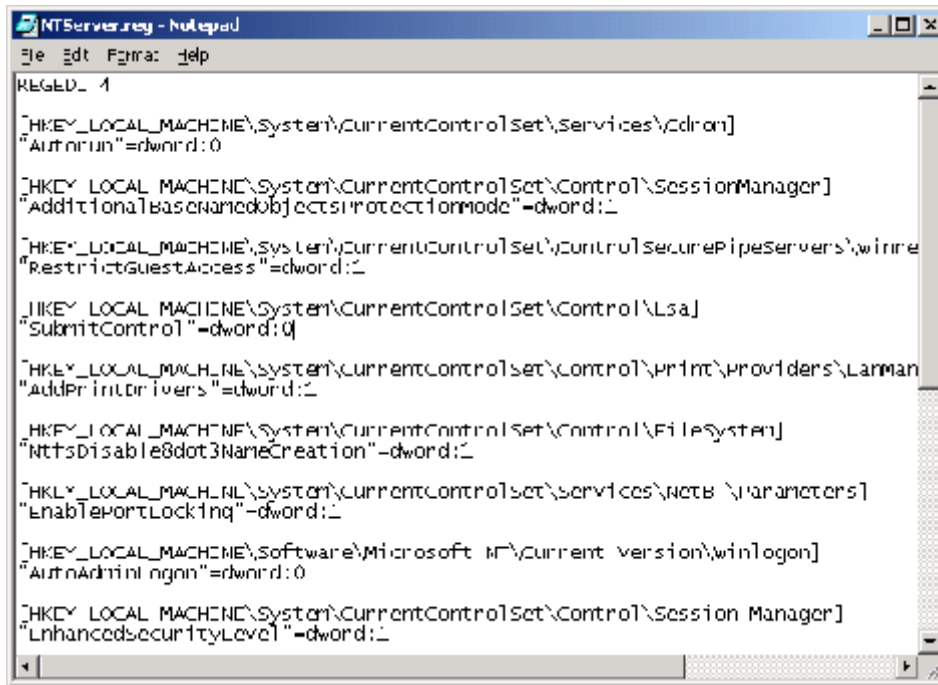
NTServer.reg - Notepad

File Edit Format Help

REGEDIT4

[HKEY_LOCAL_MACHINE\System\CurrentControlSet\Services\Cdrom]
"Autorun"=dword:0

[HKEY_LOCAL_MACHINE\System\CurrentControlSet\Control\SessionManager]
"AdditionalBaseNamedObjectsProtectionMode"=dword:1

[HKEY_LOCAL_MACHINE\System\CurrentControlSet\Control\SecurePipeServers\winre
"RestrictGuestAccess"=dword:1

[HKEY_LOCAL_MACHINE\System\CurrentControlSet\Control\Lsa]
"SubmitControl"=dword:0

[HKEY_LOCAL_MACHINE\System\CurrentControlSet\Control\Print\Providers\LanMan
"AddPrintDrivers"=dword:1

[HKEY_LOCAL_MACHINE\System\CurrentControlSet\Control\FileSystem]
"NtfsDisable8dot3NameCreation"=dword:1

[HKEY_LOCAL_MACHINE\System\CurrentControlSet\Services\NetBT\Parameters]
"EnablePortLocking"=dword:1

[HKEY_LOCAL_MACHINE\Software\Microsoft NT\Current Version\Winlogon]
"AutoAdminLogon"=dword:0

[HKEY_LOCAL_MACHINE\System\CurrentControlSet\Control\Session Manager]
"EnhancedSecurityLevel"=dword:1